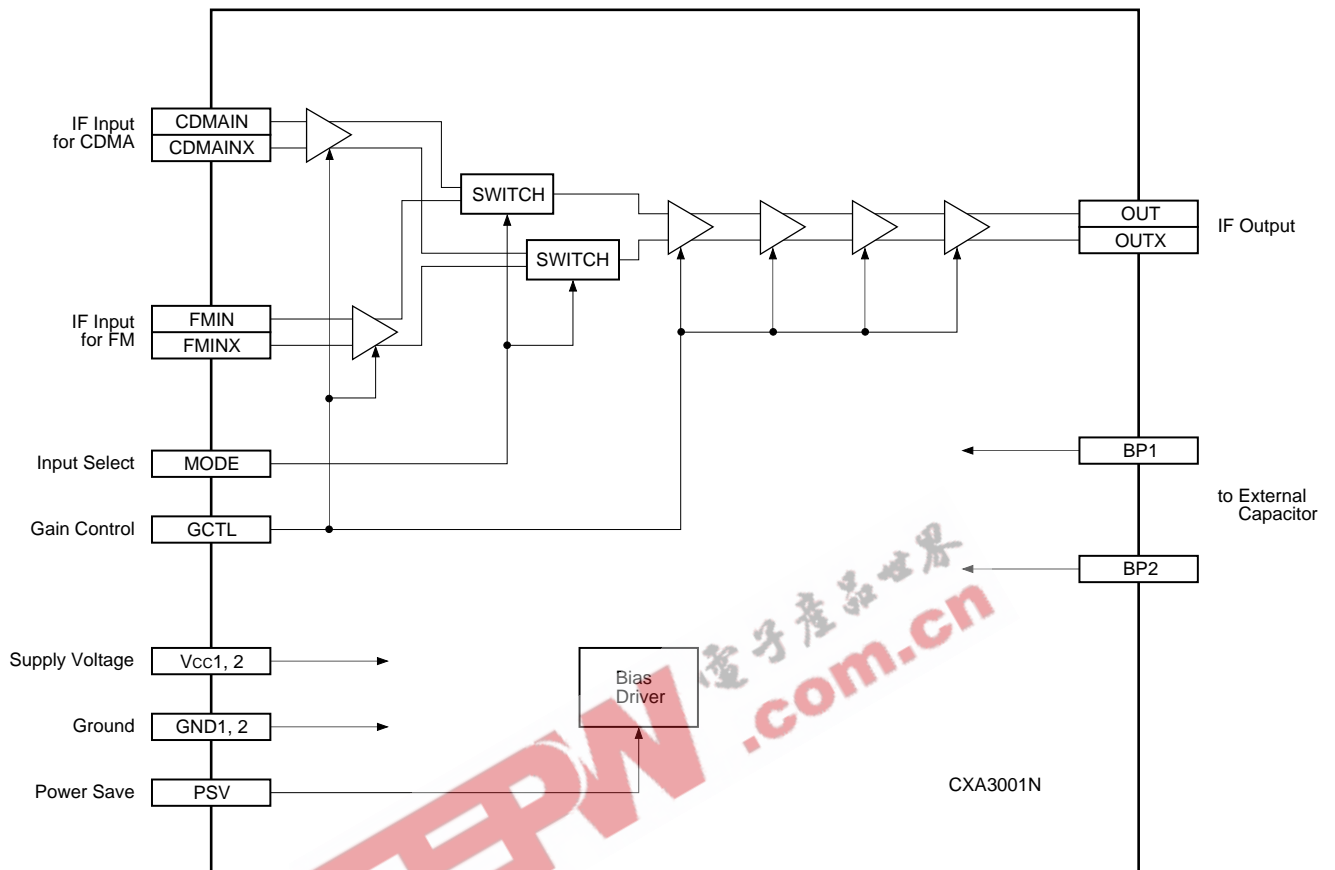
IF Input for CDMA

CDMAIN

CDMAINX

SWITCH

SWITCH

OUT

OUTX

IF Output

IF Input for FM

FMIN

FMINX

Input Select

MODE

BP1

to External Capacitor

Gain Control

GCTL

BP2

Supply Voltage

Vcc1, 2

Bias Driver

Ground

GND1, 2

Power Save

PSV

CXA3001N

EEPW 电子产品世界 .com.cn